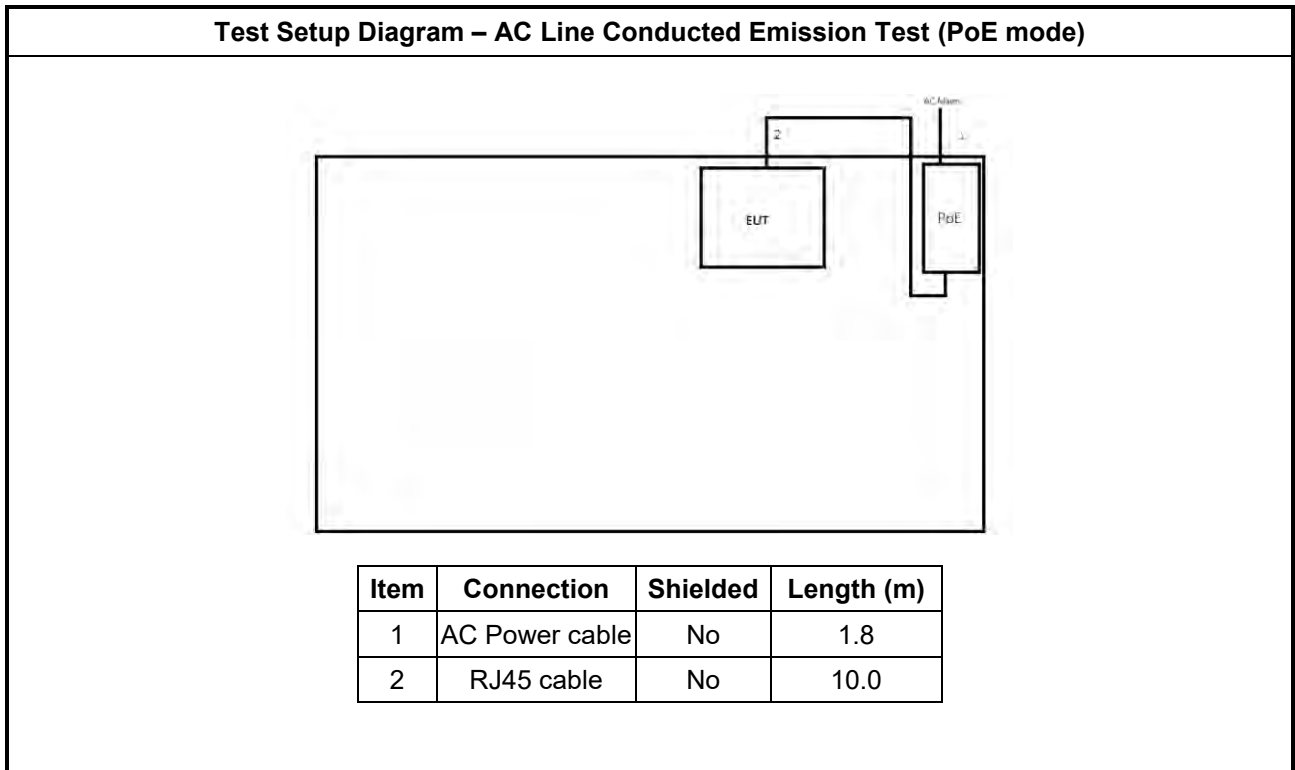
Test Setup Diagram – AC Line Conducted Emission Test (PoE mode)

AC Mains

2

1

EUT

PoE

| Item | Connection | Shielded | Length (m) |
|---|---|---|---|
| 1 | AC Power cable | No | 1.8 |
| 2 | RJ45 cable | No | 10.0 |